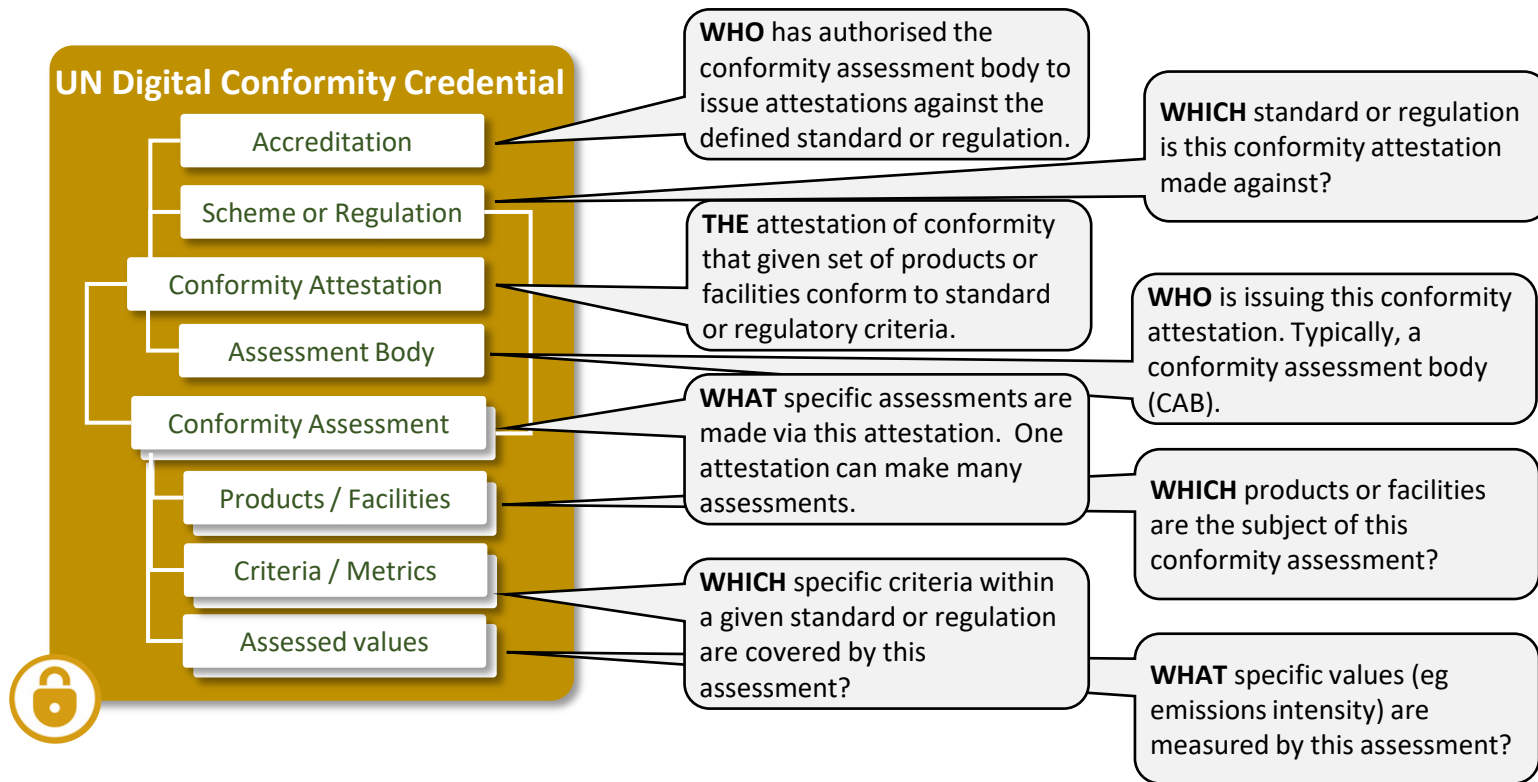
UN Digital Conformity Credential

Accreditation

Scheme or Regulation

Conformity Attestation

Assessment Body

Conformity Assessment

Products / Facilities

Criteria / Metrics

Assessed values

**WHO** has authorised the conformity assessment body to issue attestations against the defined standard or regulation.

**WHICH** standard or regulation is this conformity attestation made against?

**THE** attestation of conformity that given set of products or facilities conform to standard or regulatory criteria.

**WHO** is issuing this conformity attestation. Typically, a conformity assessment body (CAB).

**WHAT** specific assessments are made via this attestation. One attestation can make many assessments.

**WHICH** products or facilities are the subject of this conformity assessment?

**WHICH** specific criteria within a given standard or regulation are covered by this assessment?

**WHAT** specific values (eg emissions intensity) are measured by this assessment?